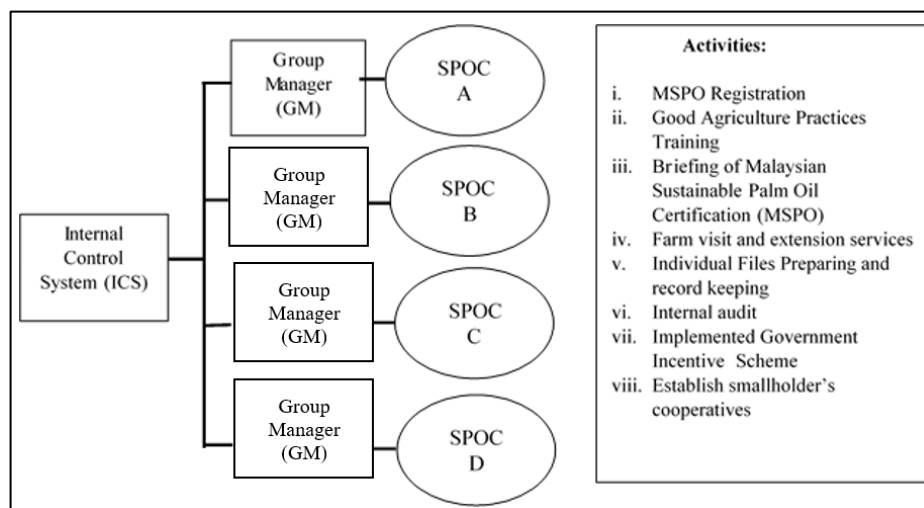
Internal Control System (ICS)

Group Manager (GM)

SPOC A

Group Manager (GM)

SPOC B

Group Manager (GM)

SPOC C

Group Manager (GM)

SPOC D

Activities:

i. MSPO Registration
ii. Good Agriculture Practices Training
iii. Briefing of Malaysian Sustainable Palm Oil Certification (MSPO)
iv. Farm visit and extension services
v. Individual Files Preparing and record keeping
vi. Internal audit
vii. Implemented Government Incentive Scheme
viii. Establish smallholder's cooperatives